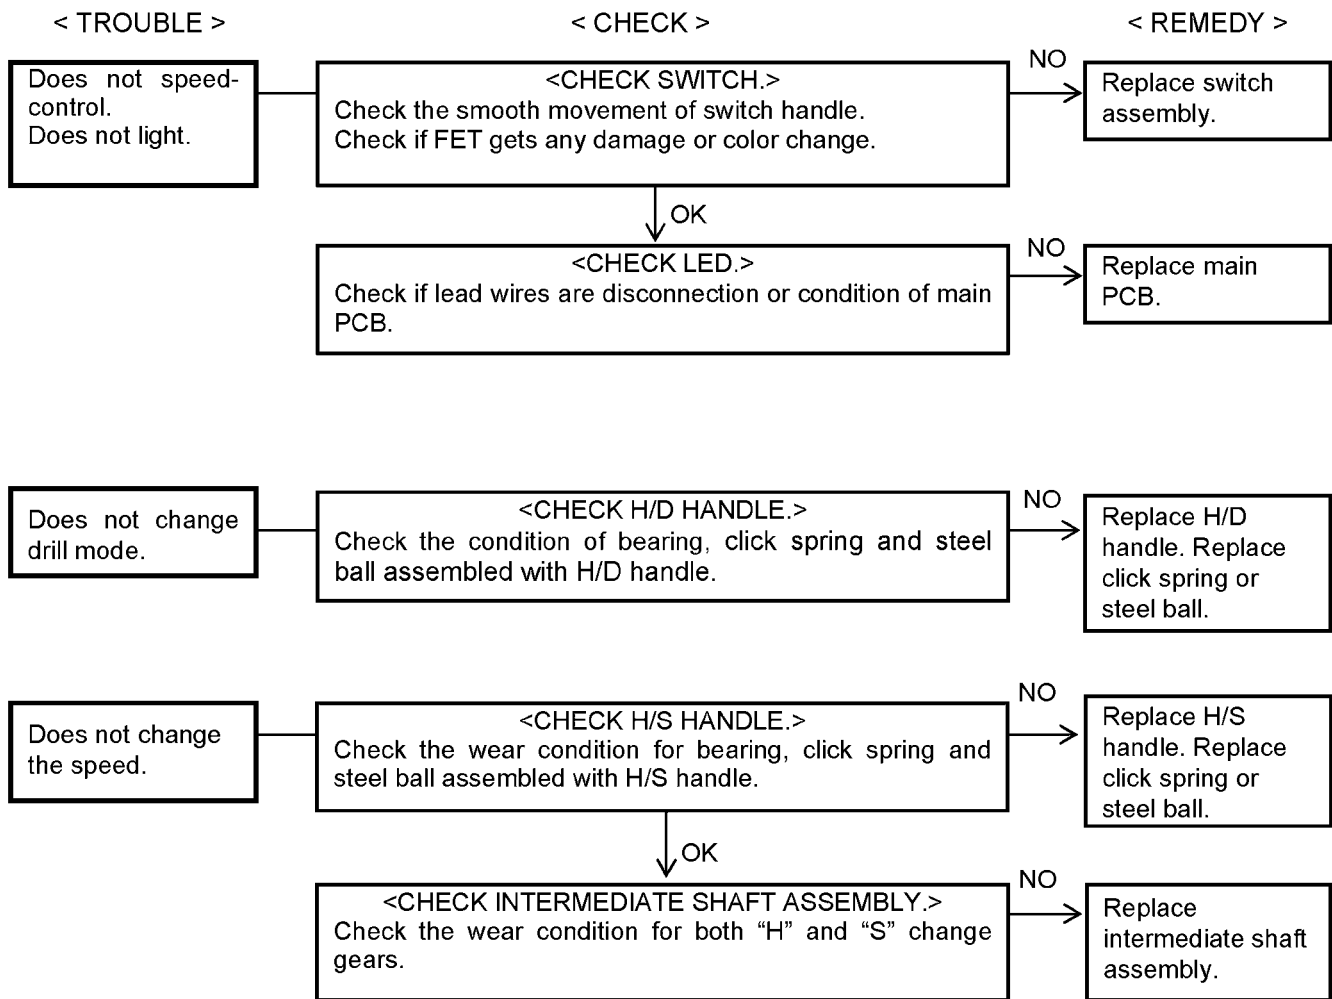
< TROUBLE >

< CHECK >

< REMEDY >

Does not speed-control.
Does not light.

<CHECK SWITCH.>
Check the smooth movement of switch handle.
Check if FET gets any damage or color change.

NO

Replace switch assembly.

OK

<CHECK LED.>
Check if lead wires are disconnection or condition of main PCB.

NO

Replace main PCB.

Does not change drill mode.

<CHECK H/D HANDLE.>
Check the condition of bearing, click spring and steel ball assembled with H/D handle.

NO

Replace H/D handle. Replace click spring or steel ball.

Does not change the speed.

<CHECK H/S HANDLE.>
Check the wear condition for bearing, click spring and steel ball assembled with H/S handle.

NO

Replace H/S handle. Replace click spring or steel ball.

OK

<CHECK INTERMEDIATE SHAFT ASSEMBLY.>
Check the wear condition for both "H" and "S" change gears.

NO

Replace intermediate shaft assembly.